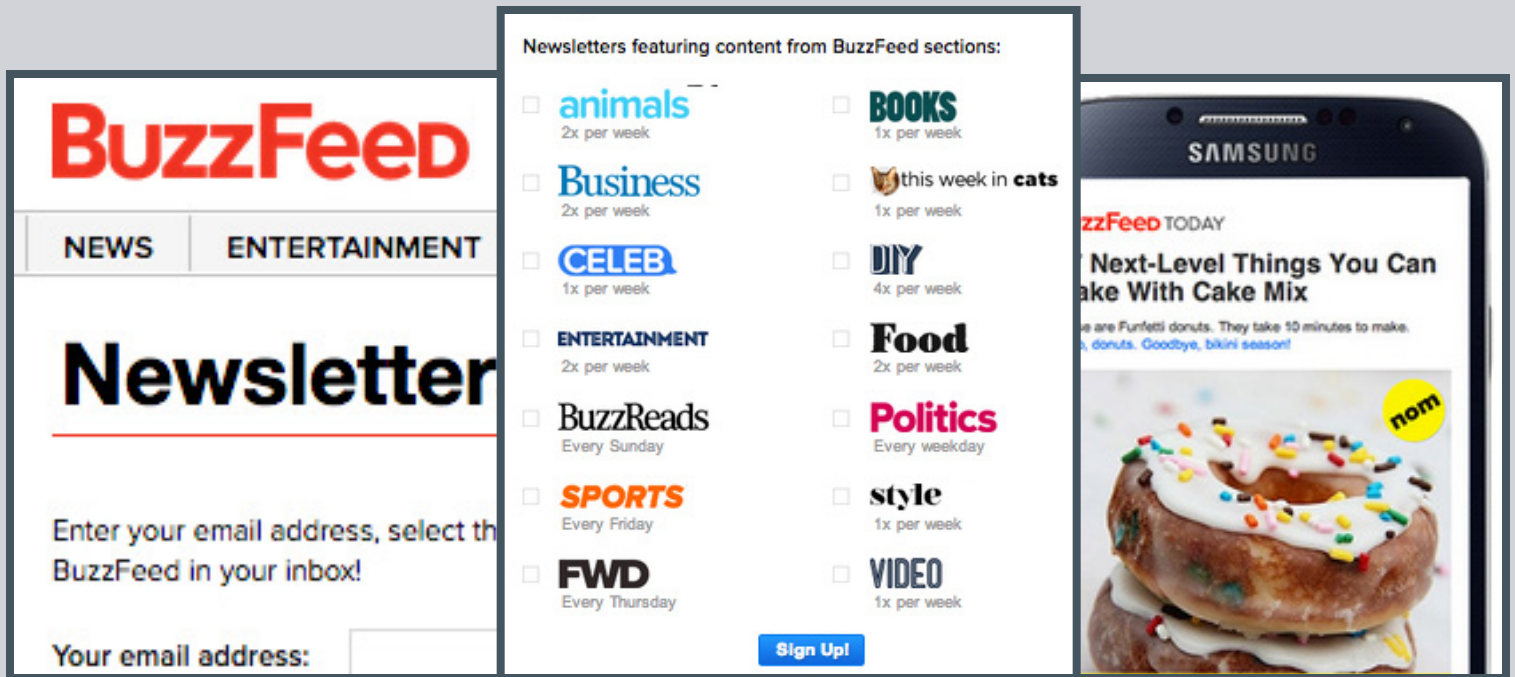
BuzzFeed

NEWS ENTERTAINMENT

Newsletter

Enter your email address, select th BuzzFeed in your inbox!

Your email address:

Newsletters featuring content from BuzzFeed sections:

animals
2x per week

Business
2x per week

CELEB
1x per week

ENTERTAINMENT
2x per week

BuzzReads
Every Sunday

SPORTS
Every Friday

FWD
Every Thursday

BOOKS
1x per week

this week in cats
1x per week

DIY
4x per week

Food
2x per week

Politics
Every weekday

style
1x per week

VIDEO
1x per week

Sign Up!

SAMSUNG

zzFeed TODAY

Next-Level Things You Can ake With Cake Mix

se are Funfetti donuts. They take 10 minutes to make. , donuts. Goodbye, bikini season!

nom